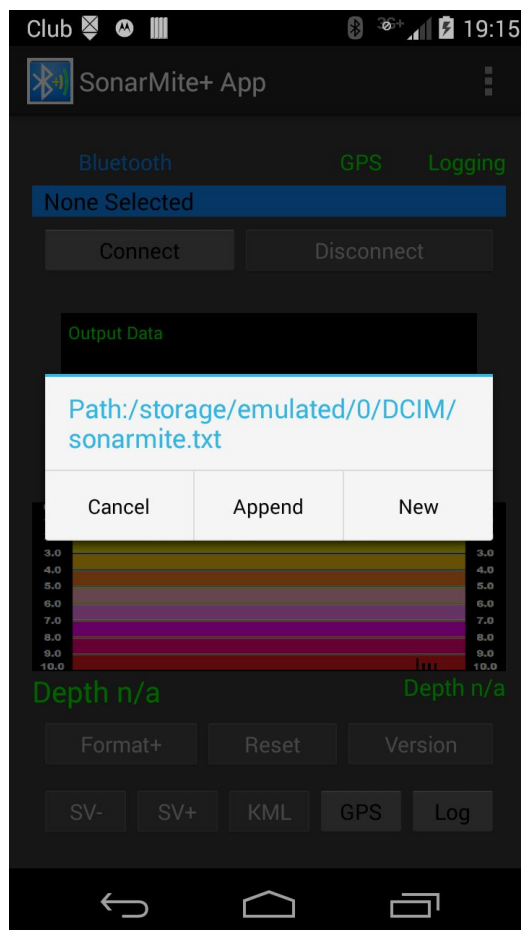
Club 19:15

SonarMite+ App

Bluetooth GPS Logging

None Selected

Connect Disconnect

Output Data

Path:/storage/emulated/0/DCIM/sonarmite.txt

Cancel Append New

3.0 3.0
4.0 4.0
5.0 5.0
6.0 6.0
7.0 7.0
8.0 8.0
9.0 9.0
10.0 10.0

Depth n/a Depth n/a

Format+ Reset Version

SV- SV+ KML GPS Log